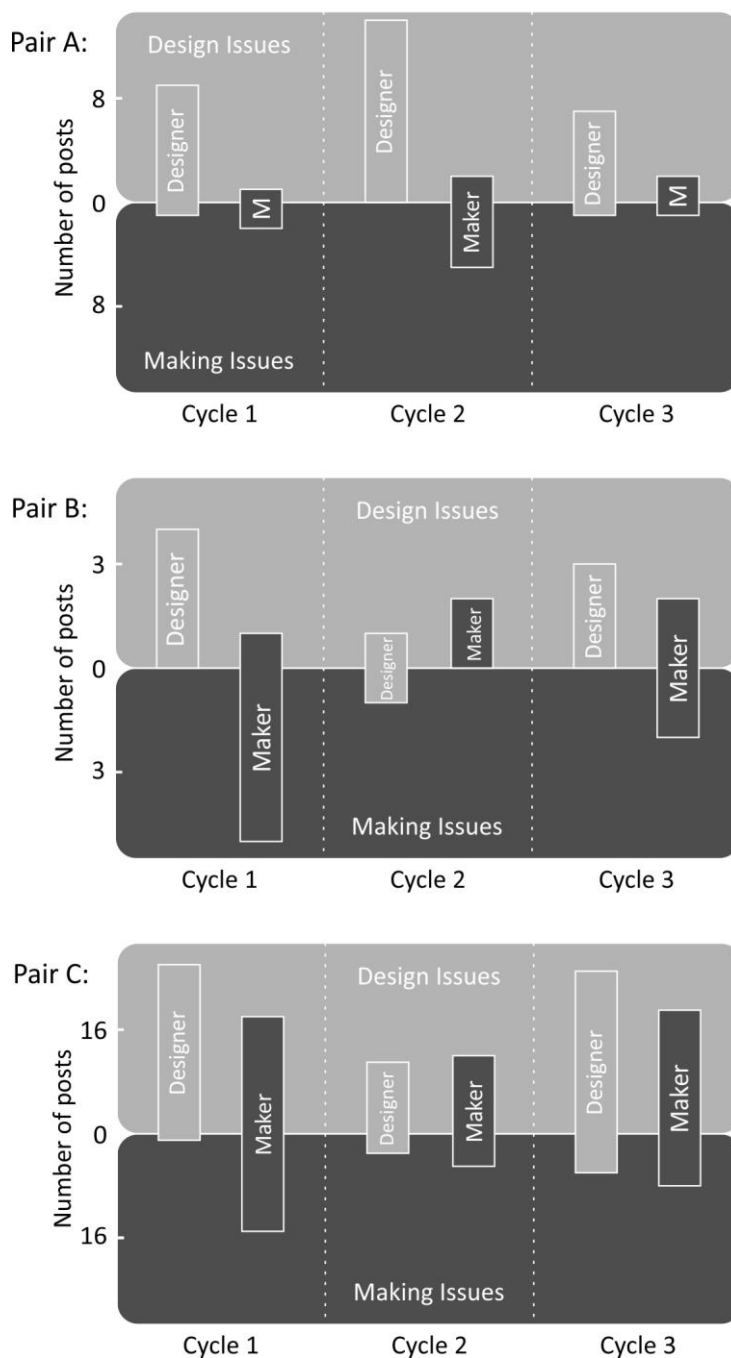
Pair A:
Design Issues
8
0
8
Number of posts
Designer
M
Designer
Maker
Designer
M
Making Issues
Cycle 1
Cycle 2
Cycle 3

Pair B:
Design Issues
3
0
3
Number of posts
Designer
Maker
Designer
Maker
Designer
Maker
Making Issues
Cycle 1
Cycle 2
Cycle 3

Pair C:
Design Issues
16
0
16
Number of posts
Designer
Maker
Designer
Maker
Designer
Maker
Making Issues
Cycle 1
Cycle 2
Cycle 3